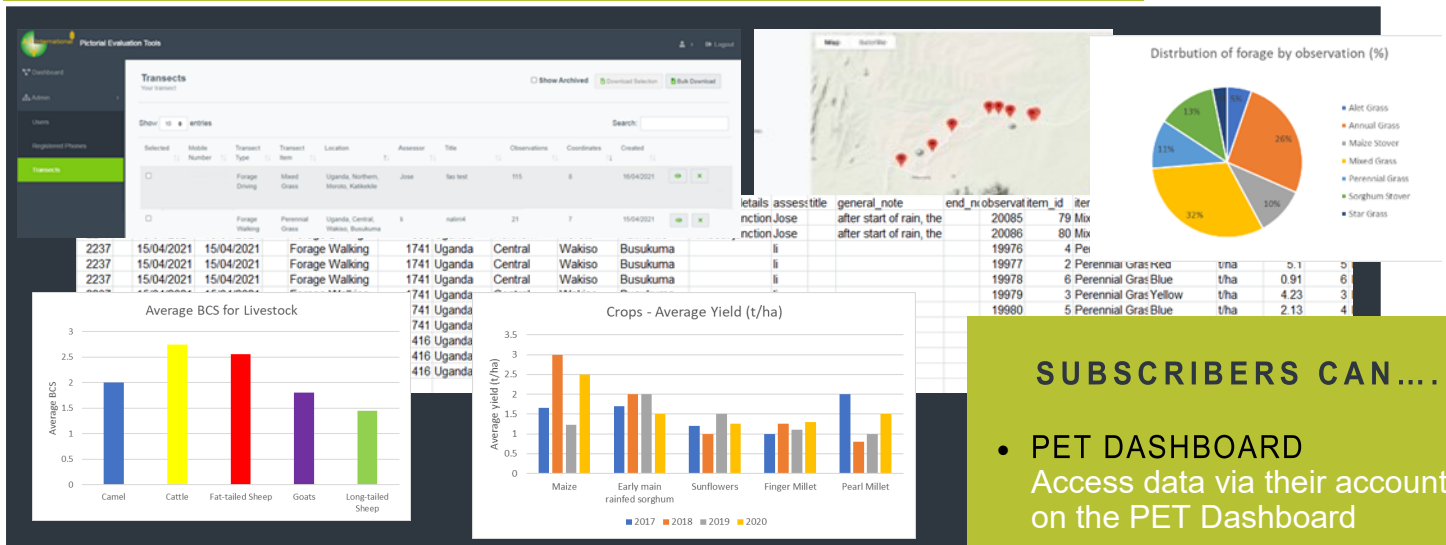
International Pictorial Evaluation Tools

Logout

Dashboard

Admin

Users

Registered Phones

Transects

Transects

Your transect

Show Archived

Download Selection

Bulk Download

Show 10 entries

Search:

| Selected | Mobile Number | Transect Type | Transect Item | Location | Assessor | Title | Observations | Coordinates | Created |
|---|---|---|---|---|---|---|---|---|---|
| | | Forage Driving | Mixed Grass | Uganda, Northern, Moroto, Katikekile | Jose | fao test | 115 | 8 | 16/04/2021 |
| | | Forage Walking | Perennial Grass | Uganda, Central, Wakiso, Busukuma | li | nalim4 | 21 | 7 | 15/04/2021 |

Map Satellite

Distrbution of forage by observation (%)

5%

26%

10%

32%

11%

13%

Alet Grass

Annual Grass

Maize Stover

Mixed Grass

Perennial Grass

Sorghum Stover

Star Grass

| details | assess | title | general_note | end_no | observat | item_id | ite | | | |
|---|---|---|---|---|---|---|---|---|---|---|
| nction | Jose | | after start of rain, the | | 20085 | 79 | Mix | | | |
| nction | Jose | | after start of rain, the | | 20086 | 80 | Mix | | | |
| | li | | | | 19976 | 4 | Per | | | |
| | li | | | | 19977 | 2 | Perennial Gras | Red | t/ha | 5.1 | 5 |
| | li | | | | 19978 | 6 | Perennial Gras | Blue | t/ha | 0.91 | 6 |
| | li | | | | 19979 | 3 | Perennial Gras | Yellow | t/ha | 4.23 | 3 |
| | li | | | | 19980 | 5 | Perennial Gras | Blue | t/ha | 2.13 | 4 |

| 2237 | 15/04/2021 | 15/04/2021 | Forage Walking | 1741 | Uganda | Central | Wakiso | Busukuma |
|---|---|---|---|---|---|---|---|---|
| 2237 | 15/04/2021 | 15/04/2021 | Forage Walking | 1741 | Uganda | Central | Wakiso | Busukuma |
| 2237 | 15/04/2021 | 15/04/2021 | Forage Walking | 1741 | Uganda | Central | Wakiso | Busukuma |
| 2237 | 15/04/2021 | 15/04/2021 | Forage Walking | 1741 | Uganda | Central | Wakiso | Busukuma |

Average BCS for Livestock

Average BCS

3
2.5
2
1.5
1
0.5
0

Camel
Cattle
Fat-tailed Sheep
Goats
Long-tailed Sheep

Crops - Average Yield (t/ha)

Average yield (t/ha)

3.5
3
2.5
2
1.5
1
0.5
0

Maize
Early main rainfed sorghum
Sunflowers
Finger Millet
Pearl Millet

2017 2018 2019 2020

SUBSCRIBERS CAN….

• PET DASHBOARD
Access data via their account on the PET Dashboard